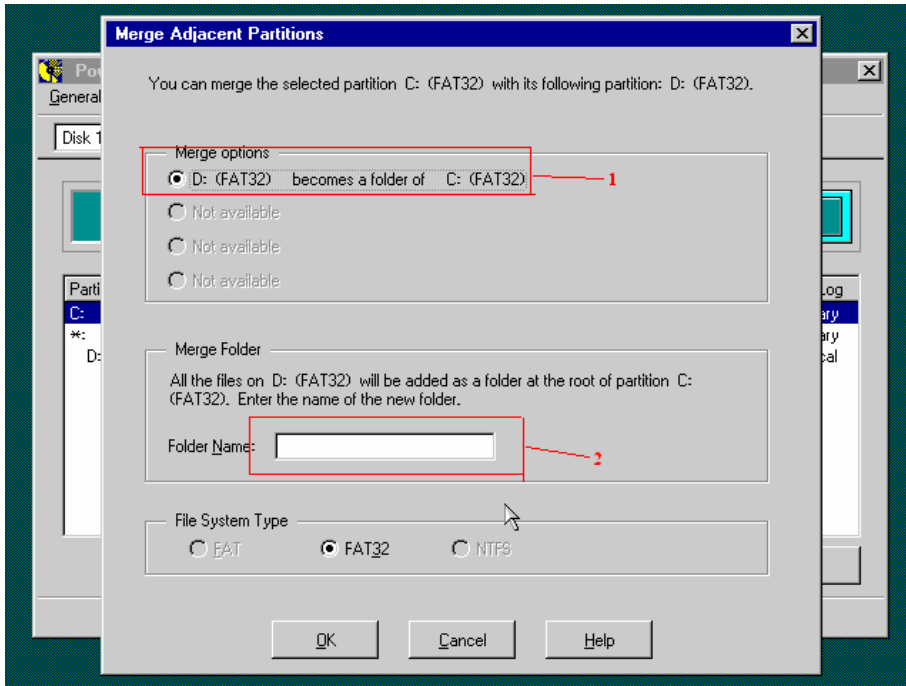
Pov
General
Disk 1
Parti
C:
*:
D:
Log
ary
ary
cal

Merge Adjacent Partitions

You can merge the selected partition C: (FAT32) with its following partition: D: (FAT32).

Merge options
D: (FAT32) becomes a folder of C: (FAT32)
1
Not available
Not available
Not available

Merge Folder
All the files on D: (FAT32) will be added as a folder at the root of partition C: (FAT32). Enter the name of the new folder.

Folder Name:
2

File System Type
FAT
FAT32
NTFS

OK
Cancel
Help